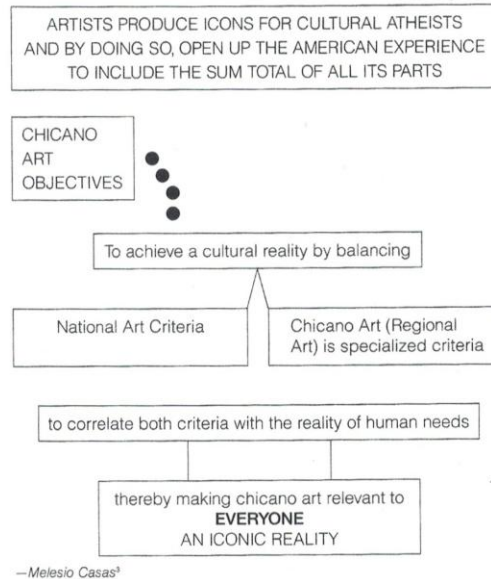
ARTISTS PRODUCE ICONS FOR CULTURAL ATHEISTS AND BY DOING SO, OPEN UP THE AMERICAN EXPERIENCE TO INCLUDE THE SUM TOTAL OF ALL ITS PARTS

CHICANO ART OBJECTIVES

To achieve a cultural reality by balancing

National Art Criteria

Chicano Art (Regional Art) is specialized criteria

to correlate both criteria with the reality of human needs

thereby making chicano art relevant to
**EVERYONE**
AN ICONIC REALITY

—Melesio Casas$^{3}$